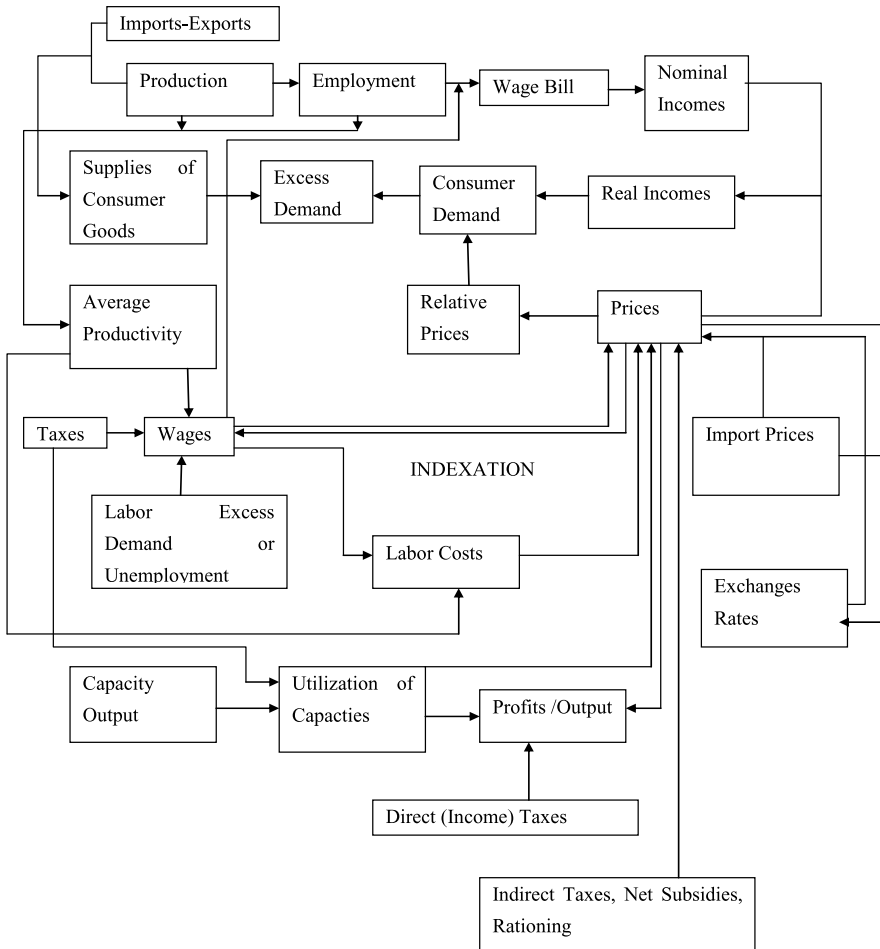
Imports-Exports

Production

Employment

Wage Bill

Nominal Incomes

Supplies of Consumer Goods

Excess Demand

Consumer Demand

Real Incomes

Average Productivity

Relative Prices

Prices

Taxes

Wages

Import Prices

INDEXATION

Labor Excess Demand or Unemployment

Labor Costs

Exchanges Rates

Capacity Output

Utilization of Capacties

Profits /Output

Direct (Income) Taxes

Indirect Taxes, Net Subsidies, Rationing